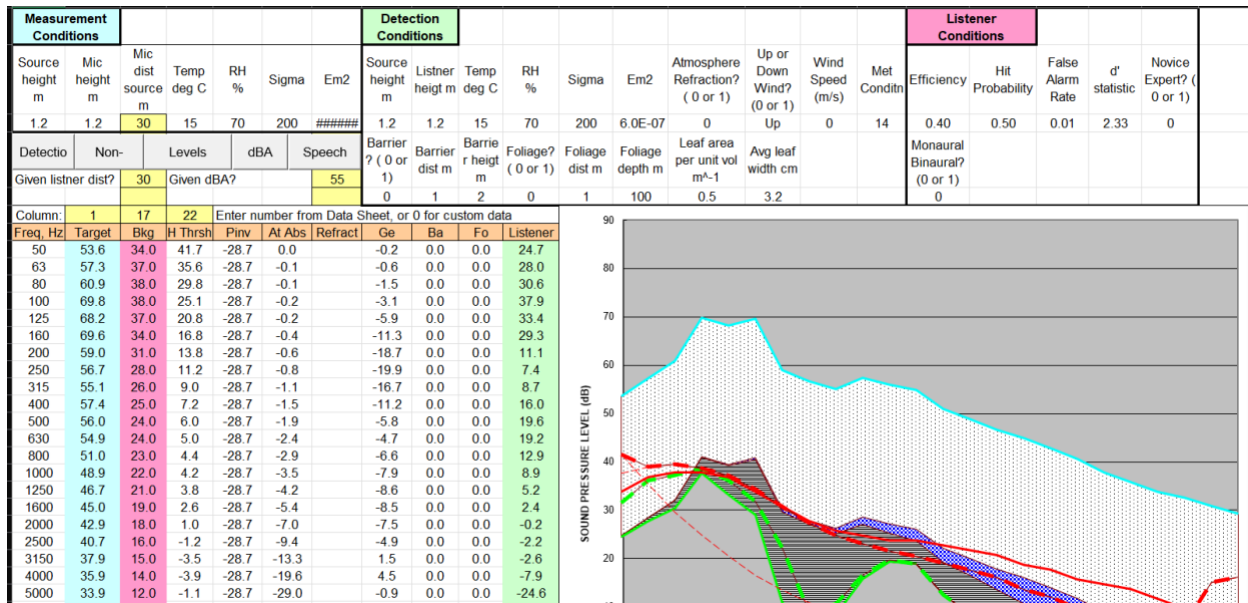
| Measurement Conditions | | | | | | | Detection Conditions | | | | | | | | | | | Listener Conditions | | | | |
|---|---|---|---|---|---|---|---|---|---|---|---|---|---|---|---|---|---|---|---|---|---|---|
| Source height m | Mic height m | Mic dist source m | Temp deg C | RH % | Sigma | Em2 | Source height m | Listner heigt m | Temp deg C | RH % | Sigma | Em2 | Atmosphere Refraction? ( 0 or 1) | Up or Down Wind? (0 or 1) | Wind Speed (m/s) | Met Conditn | Efficiency | Hit Probability | False Alarm Rate | d' statistic | Novice Expert? ( 0 or 1) |
| 1.2 | 1.2 | 30 | 15 | 70 | 200 | ###### | 1.2 | 1.2 | 15 | 70 | 200 | 6.0E-07 | 0 | Up | 0 | 14 | 0.40 | 0.50 | 0.01 | 2.33 | 0 |

| Detectio | Non- | Levels | dBA | Speech | Barrier ? ( 0 or 1) | Barrier dist m | Barrie r heigt m | Foliage? ( 0 or 1) | Foliage dist m | Foliage depth m | Leaf area per unit vol m^-1 | Avg leaf width cm | Monaural Binaural? (0 or 1) |
|---|---|---|---|---|---|---|---|---|---|---|---|---|---|
| Given listner dist? | 30 | Given dBA? | | 55 | 0 | 1 | 2 | 0 | 1 | 100 | 0.5 | 3.2 | 0 |

Column: 1 17 22 Enter number from Data Sheet, or 0 for custom data

| Freq, Hz | Target | Bkg | H Thrsh | Pinv | At Abs | Refract | Ge | Ba | Fo | Listener |
|---|---|---|---|---|---|---|---|---|---|---|
| 50 | 53.6 | 34.0 | 41.7 | -28.7 | 0.0 | | -0.2 | 0.0 | 0.0 | 24.7 |
| 63 | 57.3 | 37.0 | 35.6 | -28.7 | -0.1 | | -0.6 | 0.0 | 0.0 | 28.0 |
| 80 | 60.9 | 38.0 | 29.8 | -28.7 | -0.1 | | -1.5 | 0.0 | 0.0 | 30.6 |
| 100 | 69.8 | 38.0 | 25.1 | -28.7 | -0.2 | | -3.1 | 0.0 | 0.0 | 37.9 |
| 125 | 68.2 | 37.0 | 20.8 | -28.7 | -0.2 | | -5.9 | 0.0 | 0.0 | 33.4 |
| 160 | 69.6 | 34.0 | 16.8 | -28.7 | -0.4 | | -11.3 | 0.0 | 0.0 | 29.3 |
| 200 | 59.0 | 31.0 | 13.8 | -28.7 | -0.6 | | -18.7 | 0.0 | 0.0 | 11.1 |
| 250 | 56.7 | 28.0 | 11.2 | -28.7 | -0.8 | | -19.9 | 0.0 | 0.0 | 7.4 |
| 315 | 55.1 | 26.0 | 9.0 | -28.7 | -1.1 | | -16.7 | 0.0 | 0.0 | 8.7 |
| 400 | 57.4 | 25.0 | 7.2 | -28.7 | -1.5 | | -11.2 | 0.0 | 0.0 | 16.0 |
| 500 | 56.0 | 24.0 | 6.0 | -28.7 | -1.9 | | -5.8 | 0.0 | 0.0 | 19.6 |
| 630 | 54.9 | 24.0 | 5.0 | -28.7 | -2.4 | | -4.7 | 0.0 | 0.0 | 19.2 |
| 800 | 51.0 | 23.0 | 4.4 | -28.7 | -2.9 | | -6.6 | 0.0 | 0.0 | 12.9 |
| 1000 | 48.9 | 22.0 | 4.2 | -28.7 | -3.5 | | -7.9 | 0.0 | 0.0 | 8.9 |
| 1250 | 46.7 | 21.0 | 3.8 | -28.7 | -4.2 | | -8.6 | 0.0 | 0.0 | 5.2 |
| 1600 | 45.0 | 19.0 | 2.6 | -28.7 | -5.4 | | -8.5 | 0.0 | 0.0 | 2.4 |
| 2000 | 42.9 | 18.0 | 1.0 | -28.7 | -7.0 | | -7.5 | 0.0 | 0.0 | -0.2 |
| 2500 | 40.7 | 16.0 | -1.2 | -28.7 | -9.4 | | -4.9 | 0.0 | 0.0 | -2.2 |
| 3150 | 37.9 | 15.0 | -3.5 | -28.7 | -13.3 | | 1.5 | 0.0 | 0.0 | -2.6 |
| 4000 | 35.9 | 14.0 | -3.9 | -28.7 | -19.6 | | 4.5 | 0.0 | 0.0 | -7.9 |
| 5000 | 33.9 | 12.0 | -1.1 | -28.7 | -29.0 | | -0.9 | 0.0 | 0.0 | -24.6 |

90
80
70
60
50
40
30
20
SOUND PRESSURE LEVEL (dB)